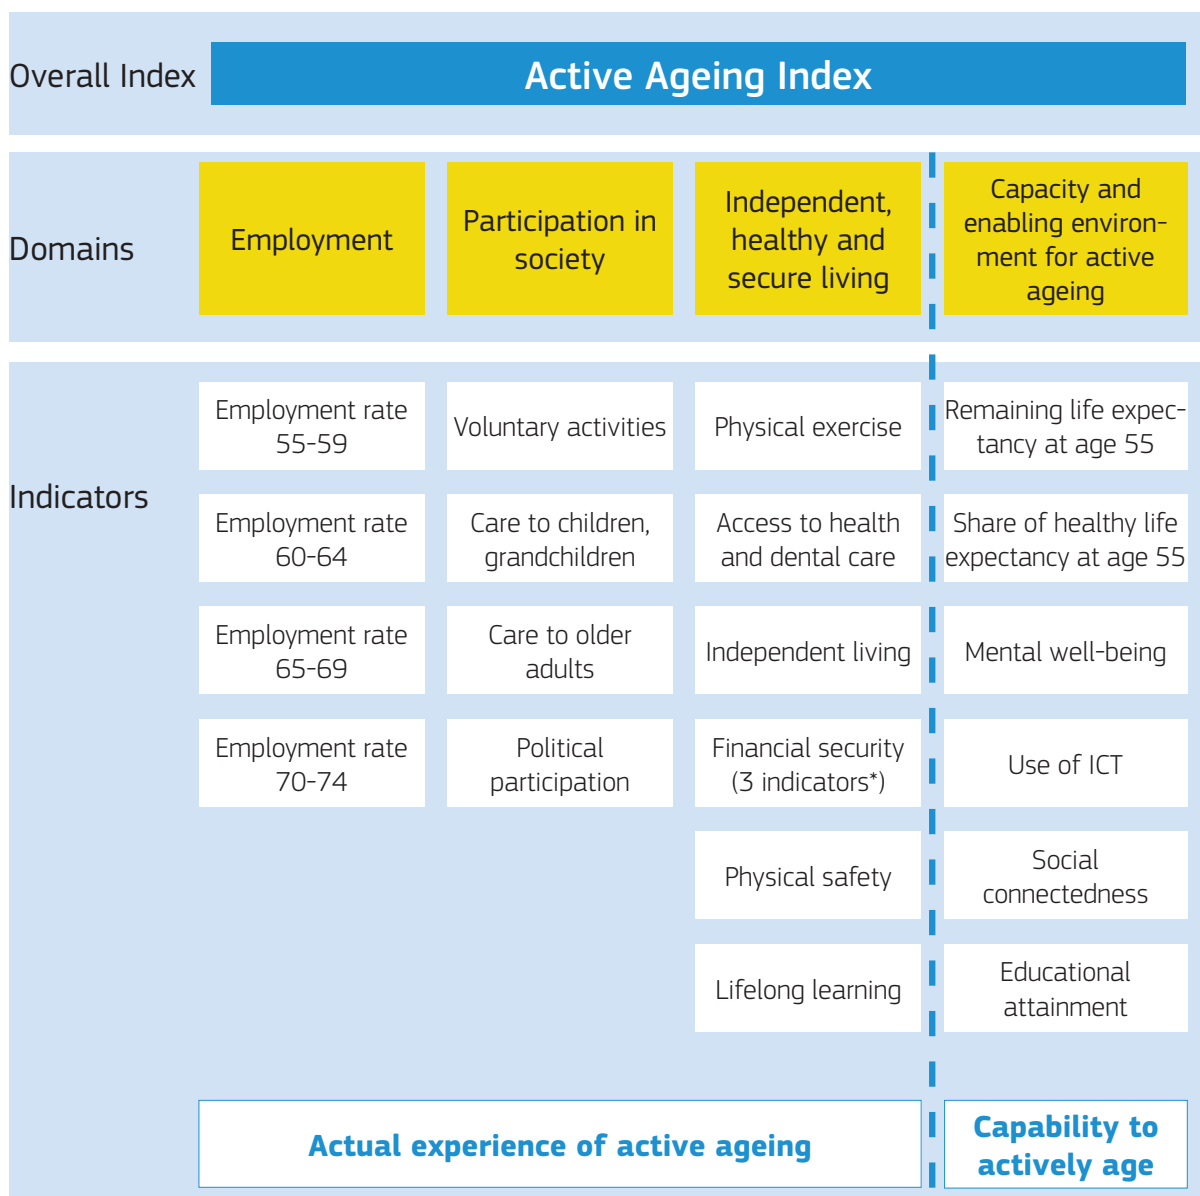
Overall Index

Active Ageing Index

Domains

| Employment | Participation in society | Independent, healthy and secure living | Capacity and enabling environment for active ageing |
|---|---|---|---|

Indicators

| Employment | Participation in society | Independent, healthy and secure living | Capacity and enabling environment for active ageing |
|---|---|---|---|
| Employment rate 55-59 | Voluntary activities | Physical exercise | Remaining life expectancy at age 55 |
| Employment rate 60-64 | Care to children, grandchildren | Access to health and dental care | Share of healthy life expectancy at age 55 |
| Employment rate 65-69 | Care to older adults | Independent living | Mental well-being |
| Employment rate 70-74 | Political participation | Financial security (3 indicators*) | Use of ICT |
| | | Physical safety | Social connectedness |
| | | Lifelong learning | Educational attainment |

Actual experience of active ageing

Capability to actively age